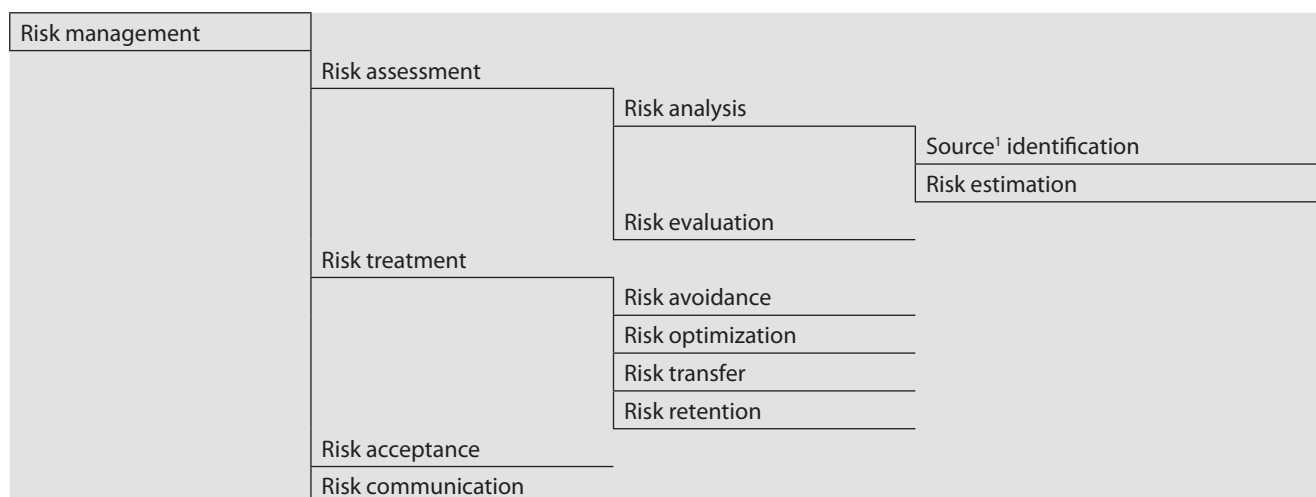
Risk management

Risk assessment

Risk analysis

Source$^1$ identification

Risk estimation

Risk evaluation

Risk treatment

Risk avoidance

Risk optimization

Risk transfer

Risk retention

Risk acceptance

Risk communication